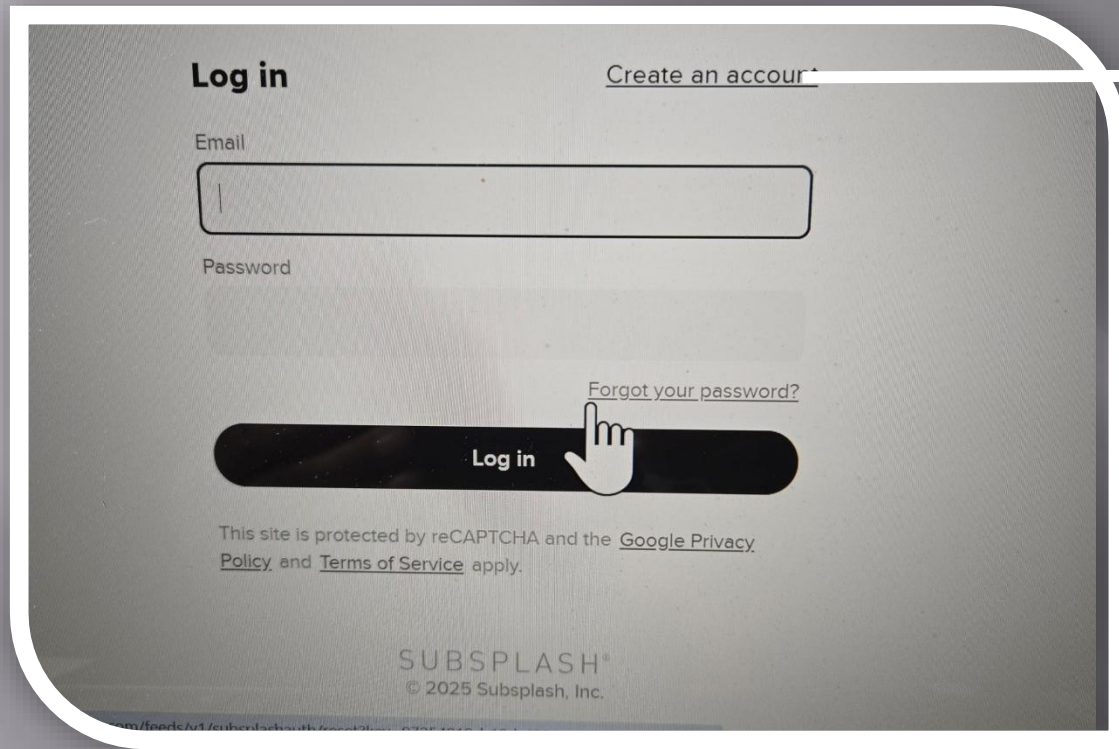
Log in

Create an accour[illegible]

Email

Password

Forgot your password?

Log in

This site is protected by reCAPTCHA and the Google Privacy Policy and Terms of Service apply.

SUBSPLASH®
© 2025 Subsplash, Inc.

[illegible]om/feeds/v1/subsplashauth/reset?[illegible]